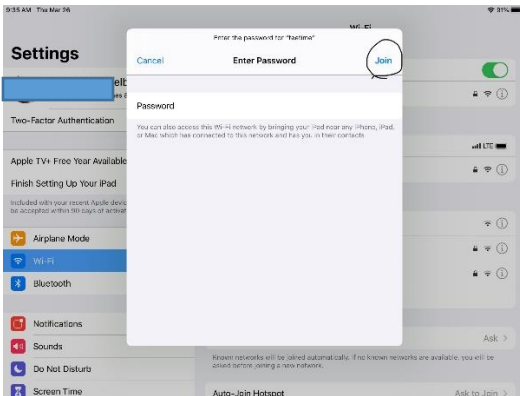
9:35 AM Thu Mar 26

31%

Settings

elb

es a

Two-Factor Authentication

Apple TV+ Free Year Available

Finish Setting Up Your iPad

Included with your recent Apple devic be accepted within 90 days of activat

Airplane Mode

Wi-Fi

Bluetooth

Notifications

Sounds

Do Not Disturb

Screen Time

Wi-Fi

Enter the password for "faetime"

Cancel

Enter Password

Join

Password

You can also access this Wi-Fi network by bringing your iPad near any iPhone, iPad, or Mac which has connected to this network and has you in their contacts.

LTE

Ask >

Known networks will be joined automatically. If no known networks are available, you will be asked before joining a new network.

Auto-Join Hotspot

Ask to Join >